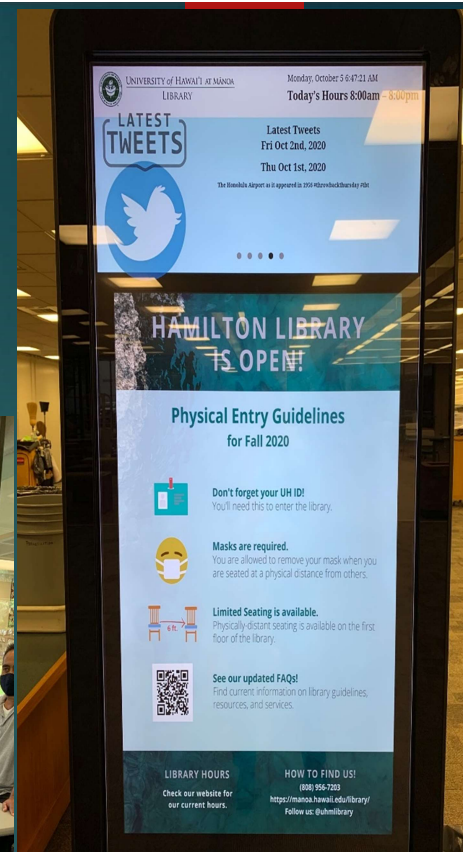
UNIVERSITY of HAWAI'I AT MĀNOA
LIBRARY

Monday, October 5 6:47:21 AM
Today's Hours 8:00am – 8:00pm

LATEST TWEETS

Latest Tweets
Fri Oct 2nd, 2020

Thu Oct 1st, 2020

The Honolulu Airport as it appeared in 1958 #ThrowbackThursday #tbt

HAMILTON LIBRARY IS OPEN!

Physical Entry Guidelines
for Fall 2020

Don't forget your UH ID!
You'll need this to enter the library.

Masks are required.
You are allowed to remove your mask when you are seated at a physical distance from others.

6 ft.

Limited Seating is available.
Physically-distant seating is available on the first floor of the library.

See our updated FAQs!
Find current information on library guidelines, resources, and services.

LIBRARY HOURS
Check our website for our current hours.

HOW TO FIND US!
(808) 956-7203
https://manoa.hawaii.edu/library/
Follow us: @uhmlibrary